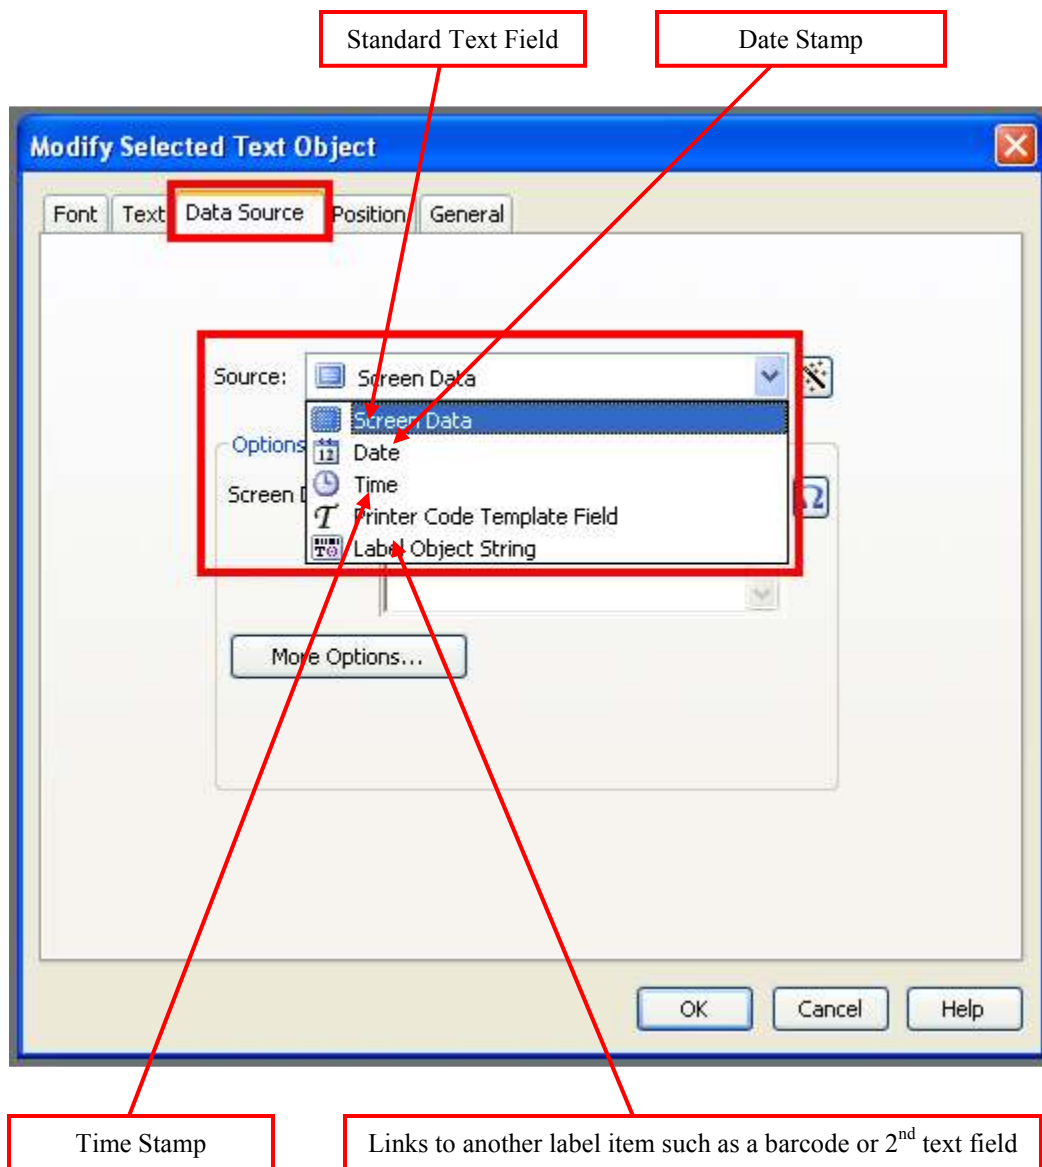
Standard Text Field

Date Stamp

Modify Selected Text Object

Font Text Data Source Position General

Source: Screen Data

Screen Data
Date
Time
Printer Code Template Field
Label Object String

Options

Screen D

More Options...

OK Cancel Help

Time Stamp

Links to another label item such as a barcode or 2$^{nd}$ text field